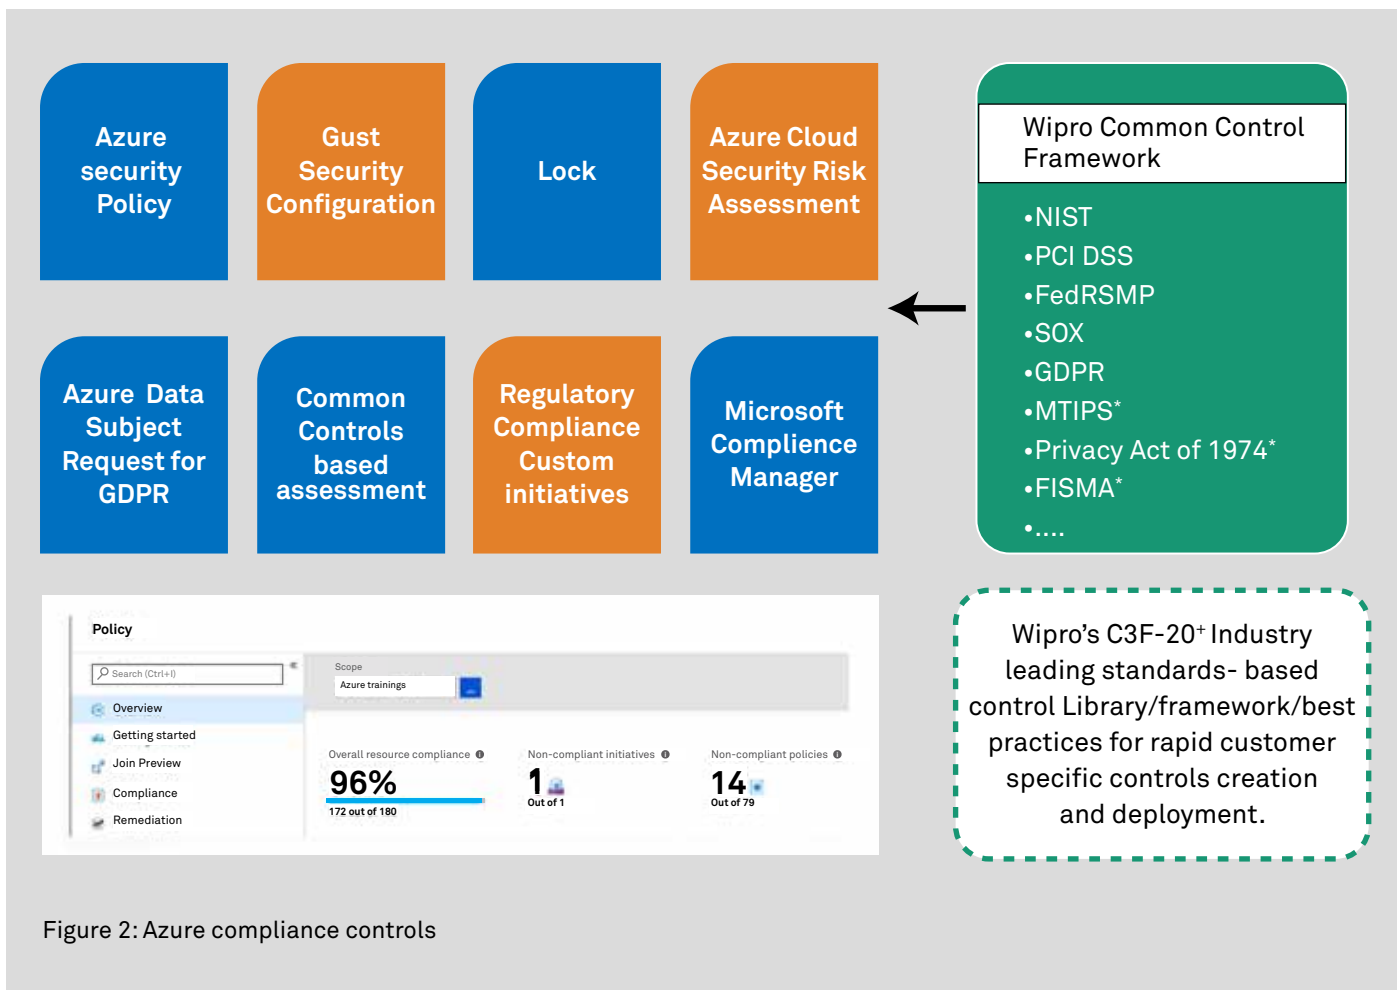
Azure security Policy

Gust Security Configuration

Lock

Azure Cloud Security Risk Assessment

Azure Data Subject Request for GDPR

Common Controls based assessment

Regulatory Compliance Custom initiatives

Microsoft Complience Manager

Wipro Common Control Framework

•NIST
•PCI DSS
•FedRSMP
•SOX
•GDPR
•MTIPS*
•Privacy Act of 1974*
•FISMA*
•....

Policy

Search (Ctrl+/)

Overview
Getting started
Join Preview
Compliance
Remediation

Scope
Azure trainings

Overall resource compliance
96%
172 out of 180

Non-compliant initiatives
1
Out of 1

Non-compliant policies
14
Out of 79

Wipro's C3F-20+ Industry leading standards- based control Library/framework/best practices for rapid customer specific controls creation and deployment.

Figure 2: Azure compliance controls